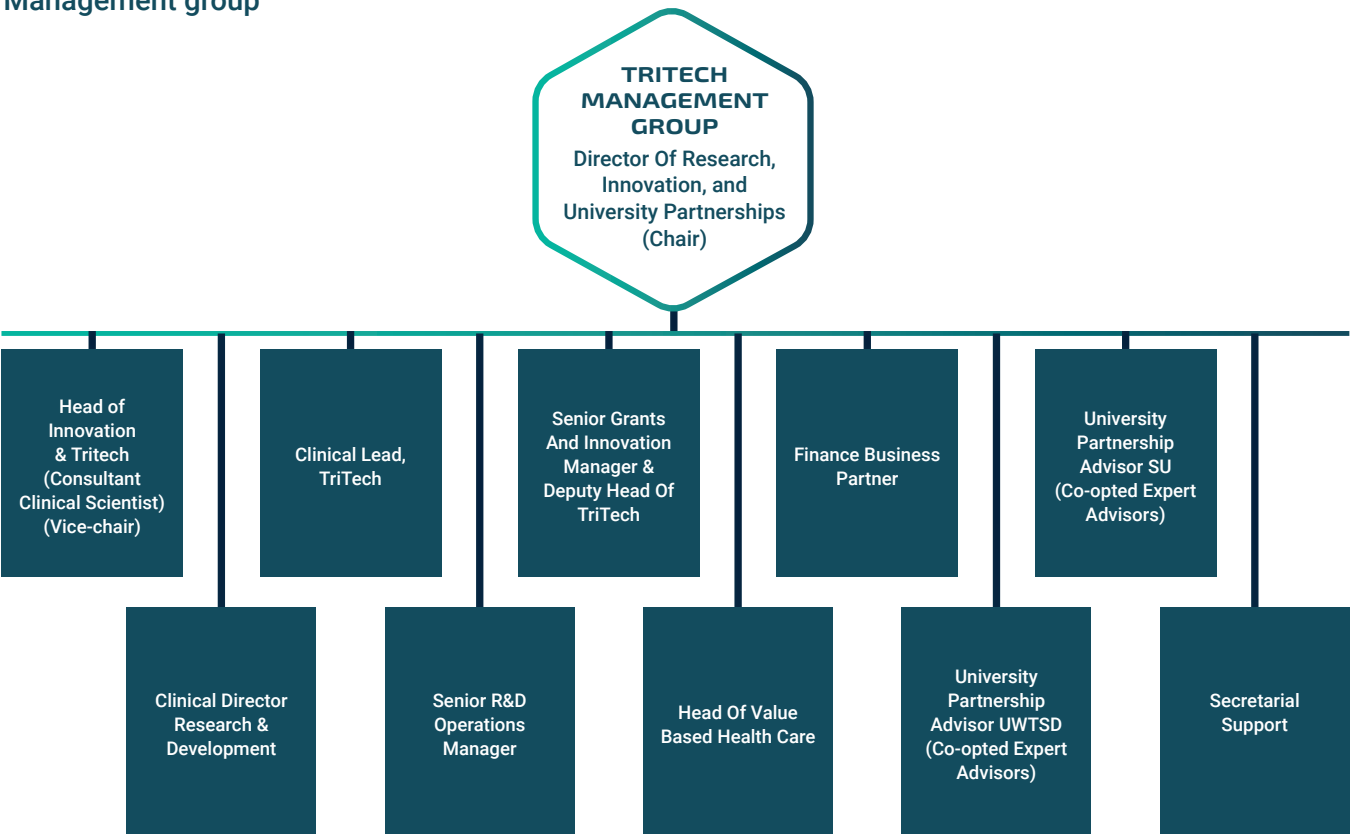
Management group

TRITECH MANAGEMENT GROUP
Director Of Research, Innovation, and University Partnerships (Chair)

Head of Innovation & Tritech (Consultant Clinical Scientist) (Vice-chair)

Clinical Director Research & Development

Clinical Lead, TriTech

Senior R&D Operations Manager

Senior Grants And Innovation Manager & Deputy Head Of TriTech

Head Of Value Based Health Care

Finance Business Partner

University Partnership Advisor UWTSD (Co-opted Expert Advisors)

University Partnership Advisor SU (Co-opted Expert Advisors)

Secretarial Support